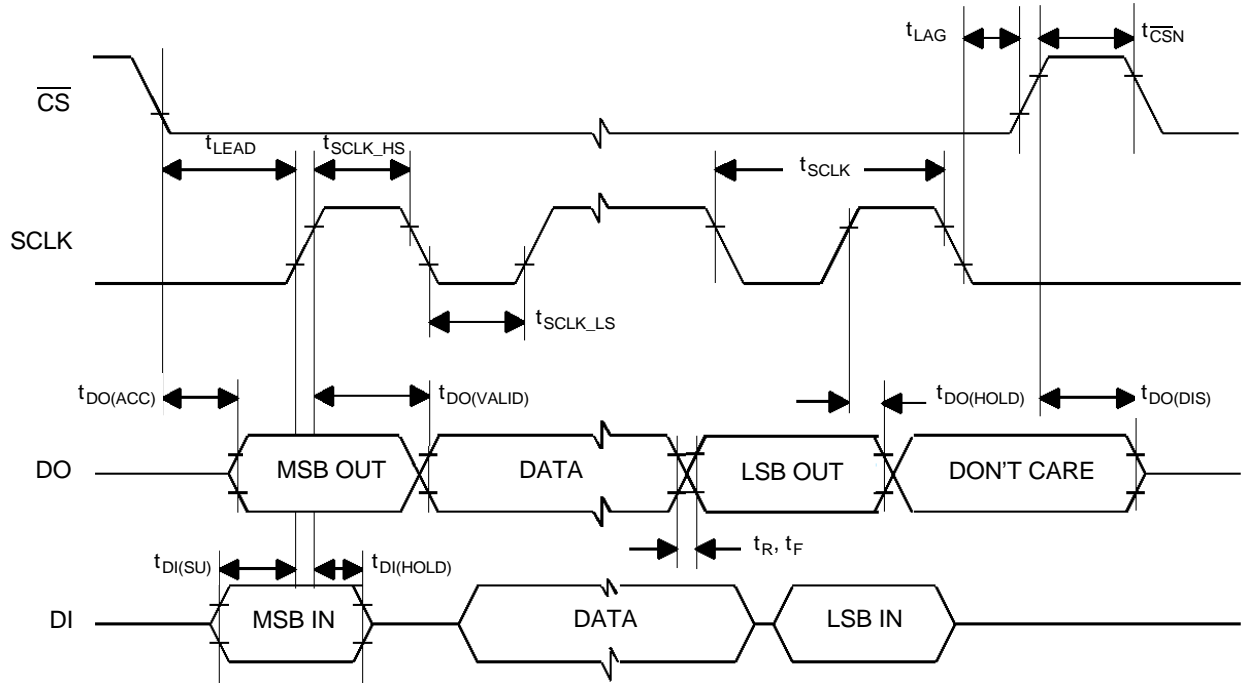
$t_{LAG}$
$t_{\overline{CSN}}$
$\overline{CS}$
$t_{LEAD}$
$t_{SCLK\_HS}$
$t_{SCLK}$
SCLK
$t_{SCLK\_LS}$
$t_{DO(ACC)}$
$t_{DO(VALID)}$
$t_{DO(HOLD)}$
$t_{DO(DIS)}$
DO
MSB OUT
DATA
LSB OUT
DON'T CARE
$t_R$, $t_F$
$t_{DI(SU)}$
$t_{DI(HOLD)}$
DI
MSB IN
DATA
LSB IN